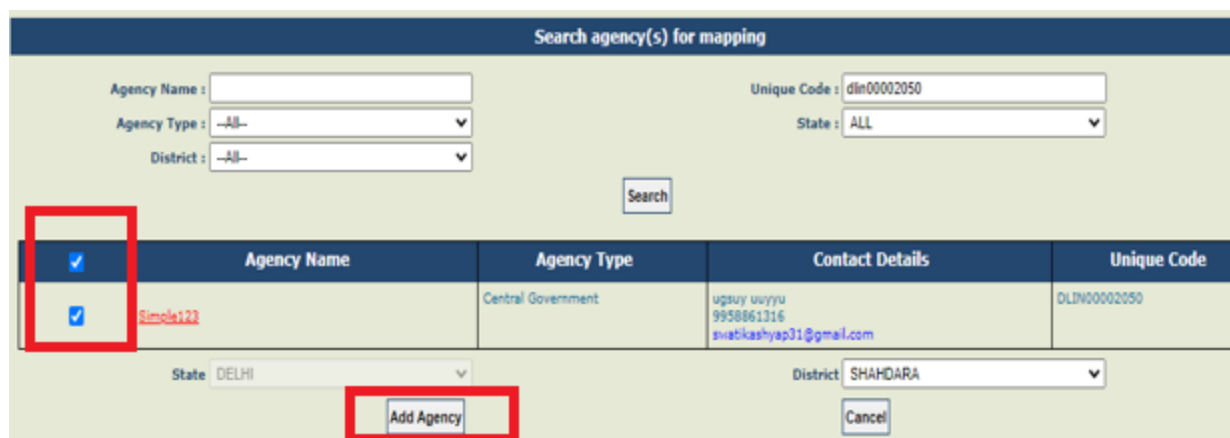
Search agency(s) for mapping

Agency Name :

Unique Code : dlin00002050

Agency Type : --All--

State : ALL

District : --All--

Search

| | Agency Name | Agency Type | Contact Details | Unique Code |
|---|---|---|---|---|
| | Simple123 | Central Government | ugsuy uuyyu 9958861316 swatikashyap31@gmail.com | DLIN00002050 |

State DELHI

District SHAHDARA

Add Agency

Cancel